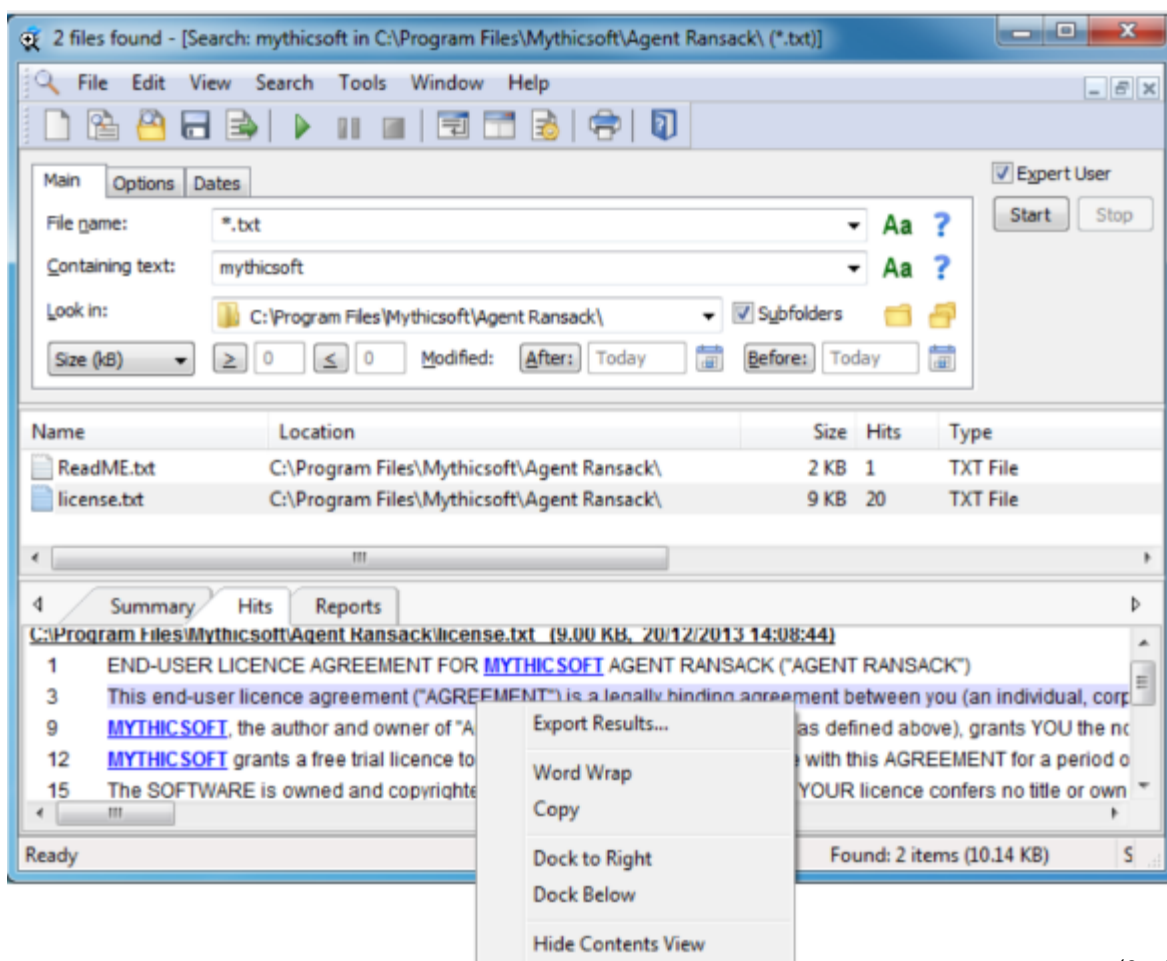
2 files found - [Search: mythicsoft in C:\Program Files\Mythicsoft\Agent Ransack\ (*.txt)]

File Edit View Search Tools Window Help

Main Options Dates

Expert User

Start Stop

File name: *.txt Aa ?

Containing text: mythicsoft Aa ?

Look in: C:\Program Files\Mythicsoft\Agent Ransack\ Subfolders

Size (kB) ≥ 0 ≤ 0 Modified: After: Today Before: Today

| Name | Location | Size | Hits | Type |
|---|---|---|---|---|
| ReadME.txt | C:\Program Files\Mythicsoft\Agent Ransack\ | 2 KB | 1 | TXT File |
| license.txt | C:\Program Files\Mythicsoft\Agent Ransack\ | 9 KB | 20 | TXT File |

Summary Hits Reports

C:\Program Files\Mythicsoft\Agent Ransack\license.txt (9.00 KB, 20/12/2013 14:08:44)

1 END-USER LICENCE AGREEMENT FOR MYTHICSOFT AGENT RANSACK ("AGENT RANSACK")
3 This end-user licence agreement ("AGREEMENT") is a legally binding agreement between you (an individual, corp
9 MYTHICSOFT, the author and owner of "A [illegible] as defined above), grants YOU the no
12 MYTHICSOFT grants a free trial licence to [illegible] with this AGREEMENT for a period o
15 The SOFTWARE is owned and copyrighte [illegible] YOUR licence confers no title or own

Export Results...
Word Wrap
Copy
Dock to Right
Dock Below
Hide Contents View

Ready Found: 2 items (10.14 KB) S